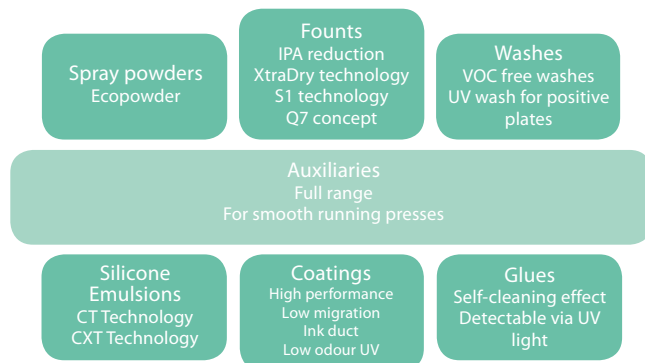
Spray powders
Ecopowder

Founts
IPA reduction
XtraDry technology
S1 technology
Q7 concept

Washes
VOC free washes
UV wash for positive plates

Auxiliaries
Full range
For smooth running presses

Silicone Emulsions
CT Technology
CXT Technology

Coatings
High performance
Low migration
Ink duct
Low odour UV

Glues
Self-cleaning effect
Detectable via UV light